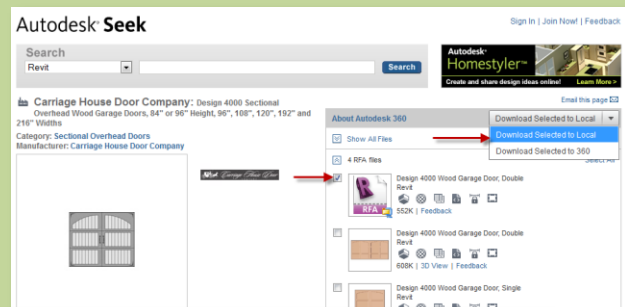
Autodesk® Seek

Sign In | Join Now! | Feedback

Search

Revit

Search

Autodesk® Homestyler™

Create and share design ideas online!

Learn More >

Email this page

Carriage House Door Company: Design 4000 Sectional Overhead Wood Garage Doors, 84" or 96" Height, 96", 108", 120", 192" and 216" Widths

Category: Sectional Overhead Doors

Manufacturer: Carriage House Door Company

About Autodesk 360

Download Selected to Local

Download Selected to Local

Download Selected to 360

Show All Files

4 RFA files

Select All

Design 4000 Wood Garage Door, Double

Revit

RFA

552K | Feedback

Design 4000 Wood Garage Door, Double

Revit

608K | 3D View | Feedback

Design 4000 Wood Garage Door, Single

Revit